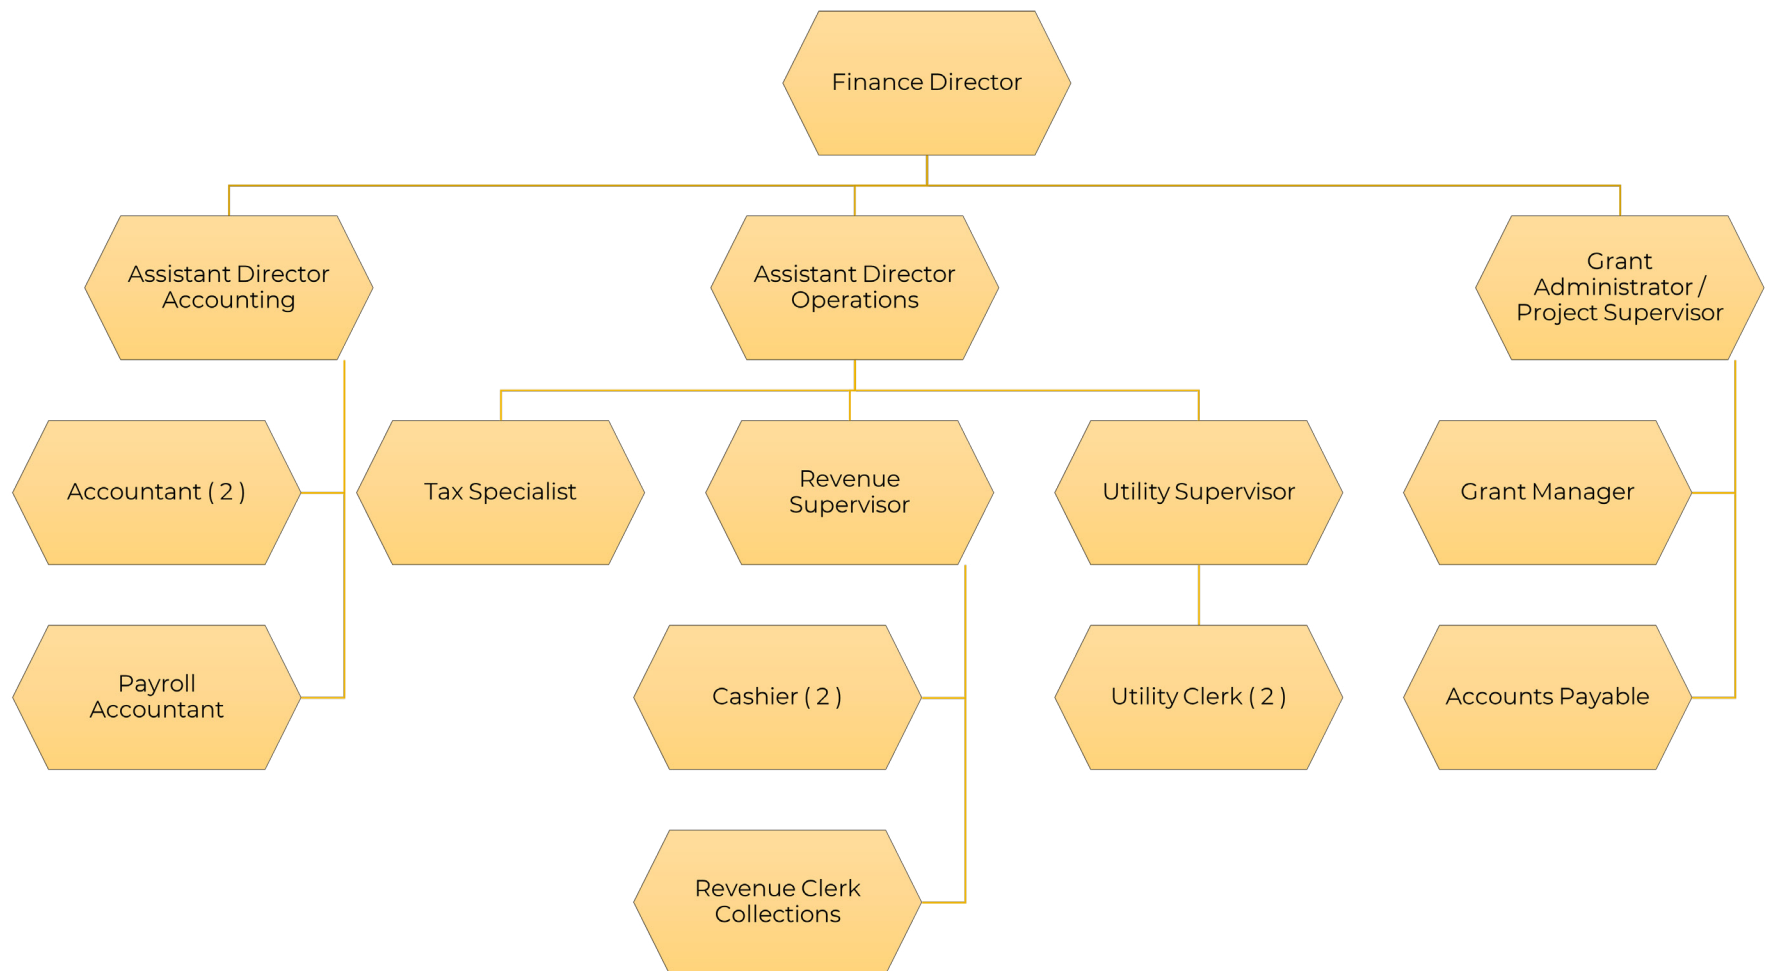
Finance Director

Assistant Director Accounting

Assistant Director Operations

Grant Administrator / Project Supervisor

Accountant ( 2 )

Tax Specialist

Revenue Supervisor

Utility Supervisor

Grant Manager

Payroll Accountant

Cashier ( 2 )

Utility Clerk ( 2 )

Accounts Payable

Revenue Clerk Collections